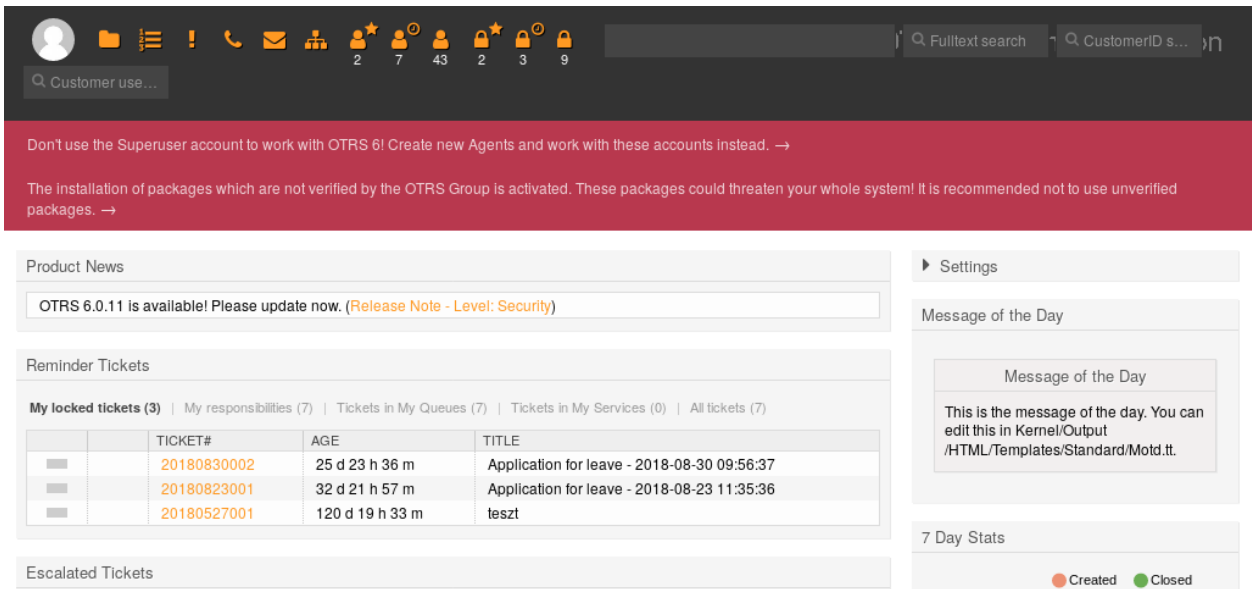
2 7 43 2 3 9

Fulltext search

CustomerID s...

Customer use...

Don't use the Superuser account to work with OTRS 6! Create new Agents and work with these accounts instead. →

The installation of packages which are not verified by the OTRS Group is activated. These packages could threaten your whole system! It is recommended not to use unverified packages. →

Product News

OTRS 6.0.11 is available! Please update now. (Release Note - Level: Security)

Reminder Tickets

My locked tickets (3) | My responsibilities (7) | Tickets in My Queues (7) | Tickets in My Services (0) | All tickets (7)

| | | TICKET# | AGE | TITLE |
|---|---|---|---|---|
| | | 20180830002 | 25 d 23 h 36 m | Application for leave - 2018-08-30 09:56:37 |
| | | 20180823001 | 32 d 21 h 57 m | Application for leave - 2018-08-23 11:35:36 |
| | | 20180527001 | 120 d 19 h 33 m | teszt |

Escalated Tickets

Settings

Message of the Day

Message of the Day

This is the message of the day. You can edit this in Kernel/Output /HTML/Templates/Standard/Motd.tt.

7 Day Stats

Created Closed